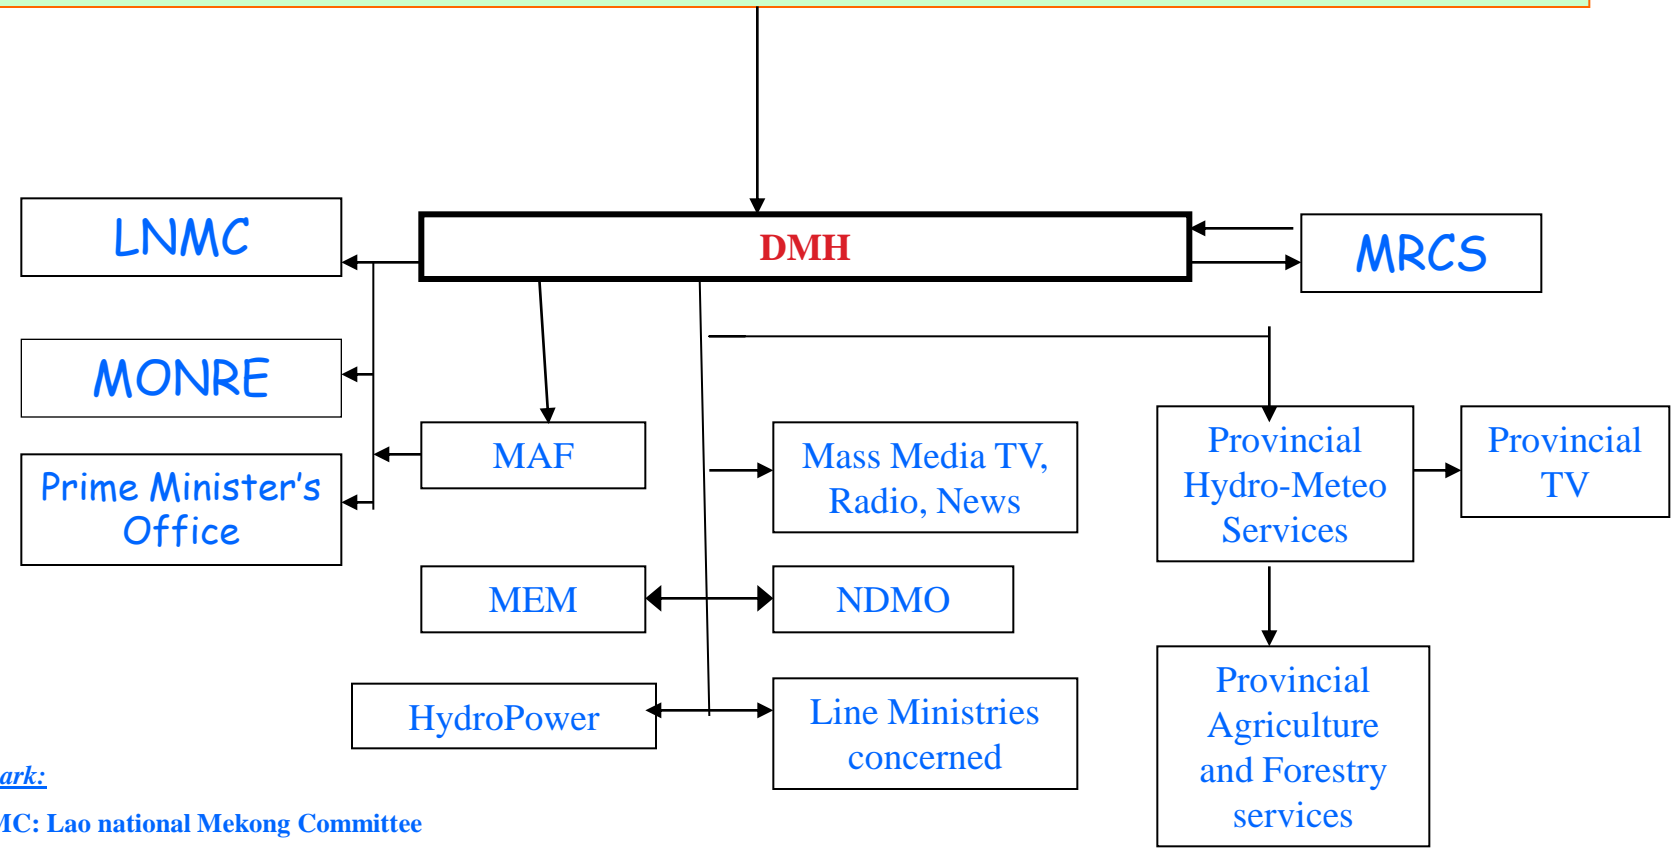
LNMC

DMH

MRCS

MONRE

MAF

Prime Minister's Office

Mass Media TV, Radio, News

Provincial Hydro-Meteo Services

Provincial TV

MEM

NDMO

HydroPower

Line Ministries concerned

Provincial Agriculture and Forestry services

ark:

MC: Lao national Mekong Committee